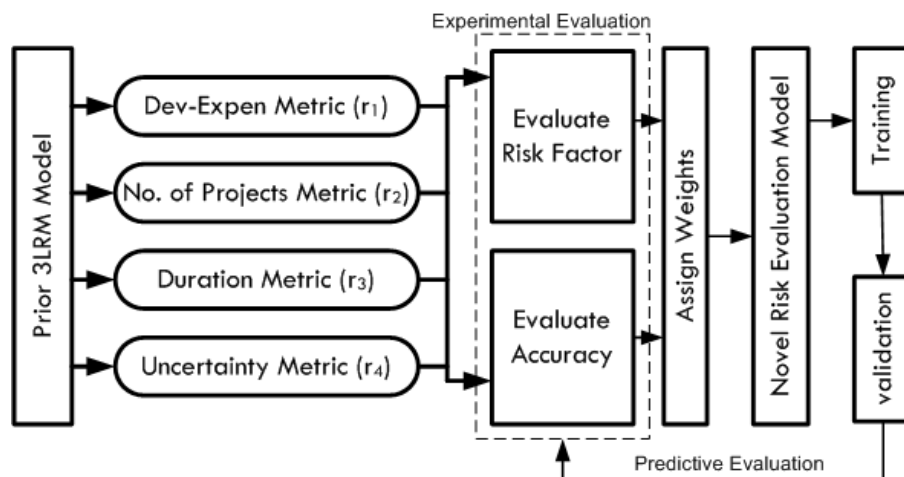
Experimental Evaluation

Prior 3LRM Model

Dev-Expen Metric ($r_1$)

No. of Projects Metric ($r_2$)

Duration Metric ($r_3$)

Uncertainty Metric ($r_4$)

Evaluate Risk Factor

Evaluate Accuracy

Assign Weights

Novel Risk Evaluation Model

Training

validation

Predictive Evaluation